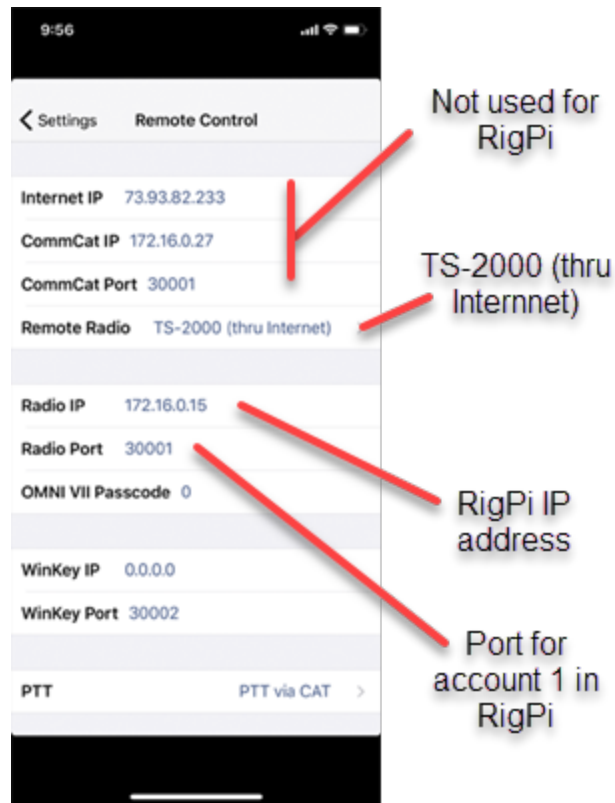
9:56

< Settings Remote Control

Not used for RigPi

Internet IP 73.93.82.233

CommCat IP 172.16.0.27

CommCat Port 30001

TS-2000 (thru Internnet)

Remote Radio TS-2000 (thru Internet)

Radio IP 172.16.0.15

Radio Port 30001

OMNI VII Passcode 0

RigPi IP address

WinKey IP 0.0.0.0

WinKey Port 30002

Port for account 1 in RigPi

PTT PTT via CAT >